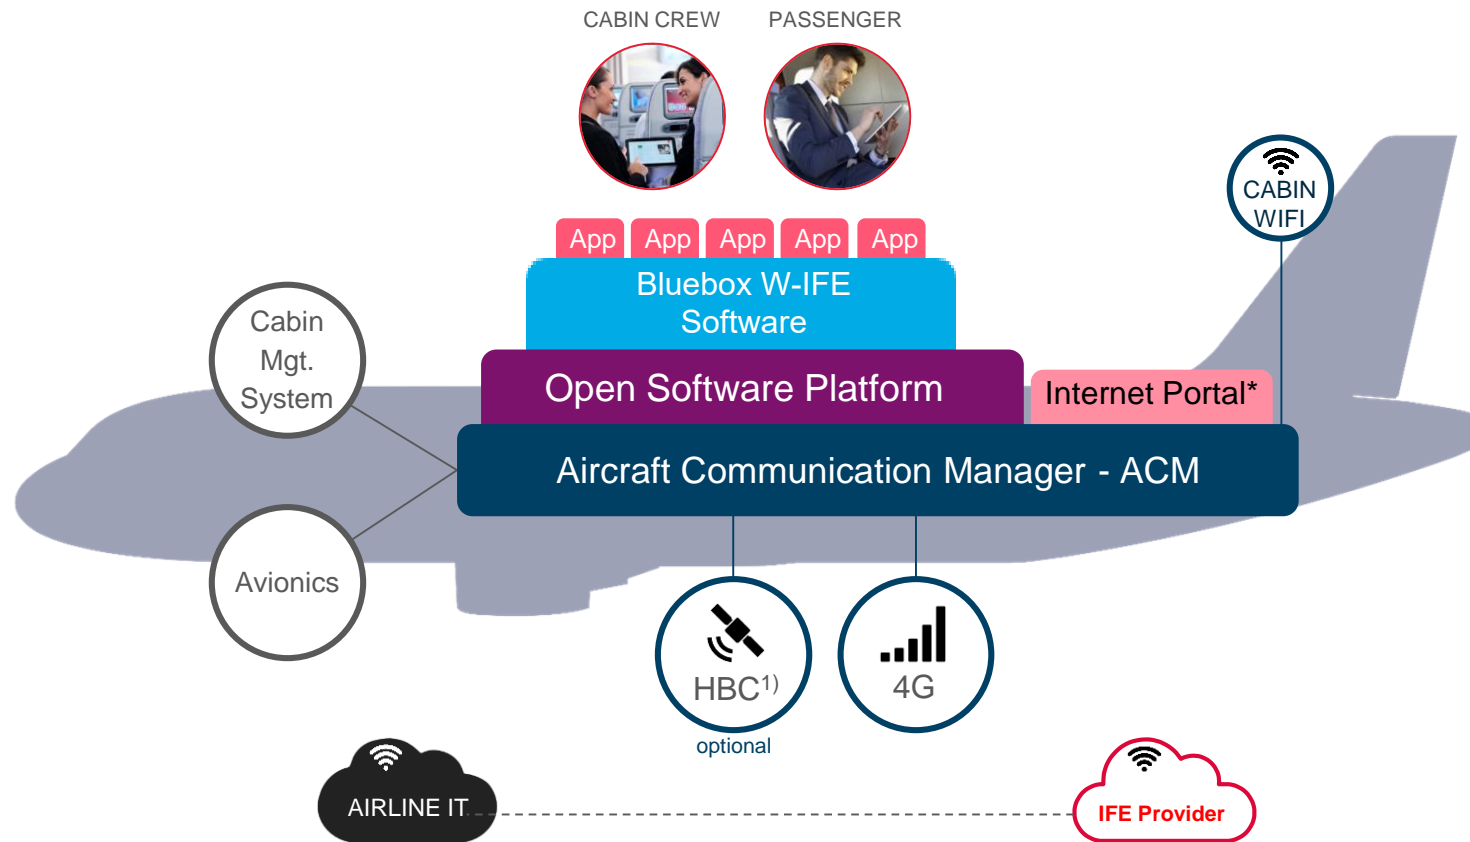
CABIN CREW

PASSENGER

CABIN WIFI

App App App App App

Bluebox W-IFE Software

Cabin Mgt. System

Open Software Platform

Internet Portal*

Aircraft Communication Manager - ACM

Avionics

HBC$^{1)}$

optional

4G

AIRLINE IT

IFE Provider